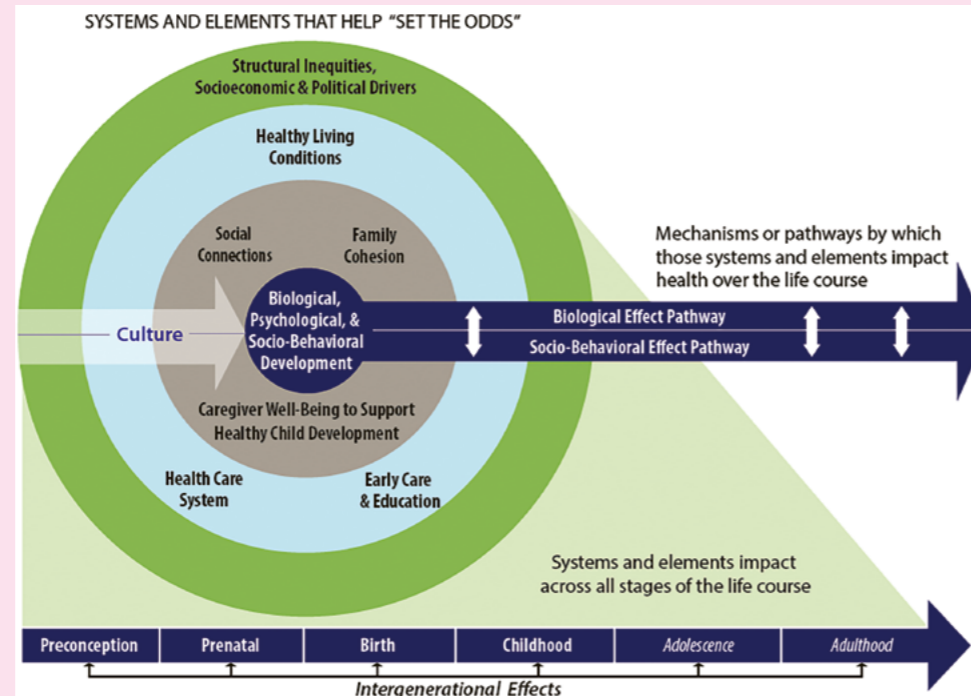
SYSTEMS AND ELEMENTS THAT HELP "SET THE ODDS"

Structural Inequities, Socioeconomic & Political Drivers

Healthy Living Conditions

Social Connections

Family Cohesion

Culture

Biological, Psychological, & Socio-Behavioral Development

Caregiver Well-Being to Support Healthy Child Development

Health Care System

Early Care & Education

Mechanisms or pathways by which those systems and elements impact health over the life course

Biological Effect Pathway

Socio-Behavioral Effect Pathway

Systems and elements impact across all stages of the life course

| Preconception | Prenatal | Birth | Childhood | Adolescence | Adulthood |
|---|---|---|---|---|---|

Intergenerational Effects